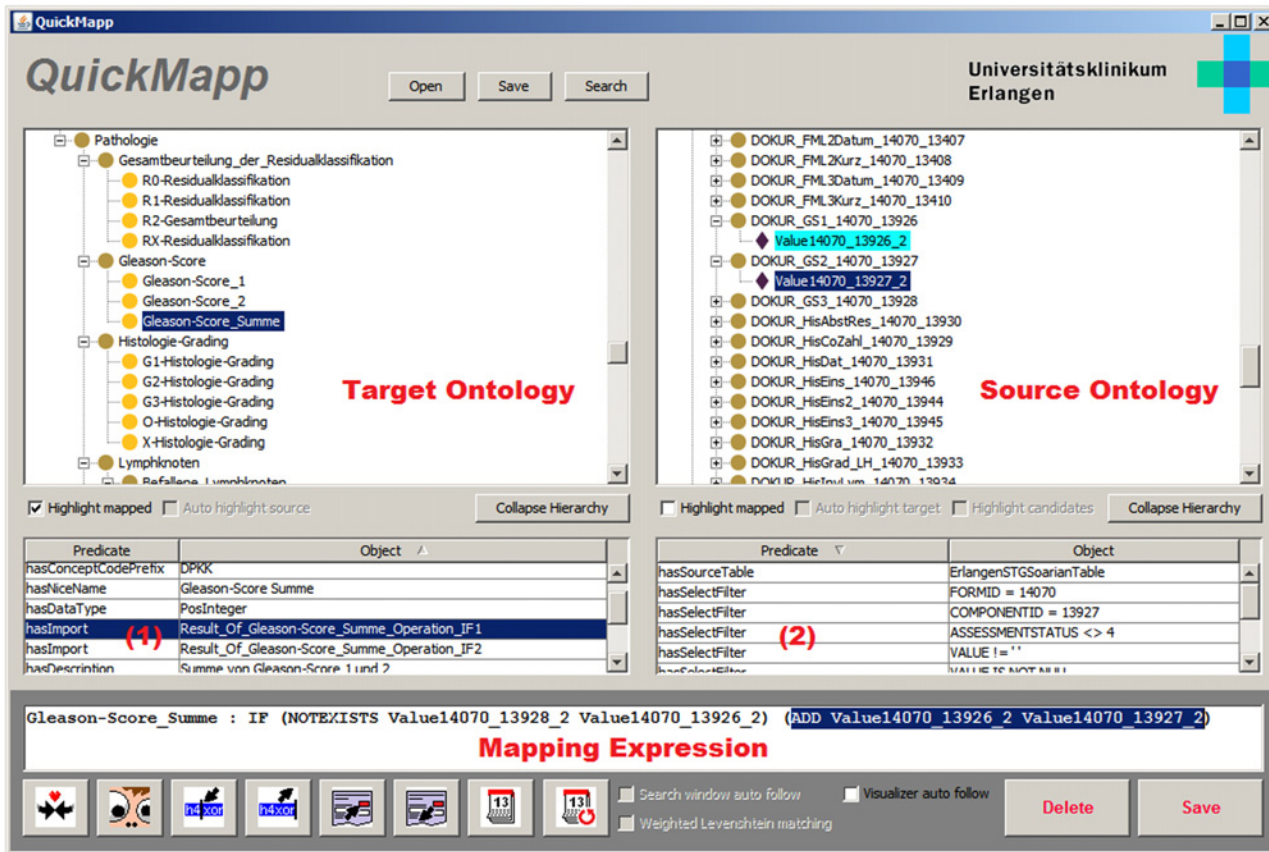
QuickMapp

QuickMapp

Open Save Search

Universitätsklinikum Erlangen

Pathologie
Gesamtbeurteilung_der_Residualklassifikation
R0-Residualklassifikation
R1-Residualklassifikation
R2-Gesamtbeurteilung
RX-Residualklassifikation
Gleason-Score
Gleason-Score_1
Gleason-Score_2
Gleason-Score_Summe
Histologie-Grading
G1-Histologie-Grading
G2-Histologie-Grading
G3-Histologie-Grading
O-Histologie-Grading
X-Histologie-Grading
Lymphknoten
Befallene_Lymphknoten

Target Ontology

DOKUR_FML2Datum_14070_13407
DOKUR_FML2Kurz_14070_13408
DOKUR_FML3Datum_14070_13409
DOKUR_FML3Kurz_14070_13410
DOKUR_GS1_14070_13926
Value14070_13926_2
DOKUR_GS2_14070_13927
Value14070_13927_2
DOKUR_GS3_14070_13928
DOKUR_HisAbstRes_14070_13930
DOKUR_HisCoZahl_14070_13929
DOKUR_HisDat_14070_13931
DOKUR_HisEins_14070_13946
DOKUR_HisEins2_14070_13944
DOKUR_HisEins3_14070_13945
DOKUR_HisGra_14070_13932
DOKUR_HisGrad_LH_14070_13933
DOKUR_HisInvl_vm_14070_13934

Source Ontology

Highlight mapped Auto highlight source Collapse Hierarchy

Highlight mapped Auto highlight target Highlight candidates Collapse Hierarchy

| Predicate | Object |
|---|---|
| hasConceptCodePrefix | DPKK |
| hasNiceName | Gleason-Score Summe |
| hasDataType | PosInteger |
| hasImport | Result_Of_Gleason-Score_Summe_Operation_IF1 |
| hasImport | Result_Of_Gleason-Score_Summe_Operation_IF2 |
| hasDescription | Summe von Gleason-Score 1 und 2 |

(1)

| Predicate | Object |
|---|---|
| hasSourceTable | ErlangenSTGSoarianTable |
| hasSelectFilter | FORMID = 14070 |
| hasSelectFilter | COMPONENTID = 13927 |
| hasSelectFilter | ASSESSMENTSTATUS <> 4 |
| hasSelectFilter | VALUE != '' |
| hasSelectFilter | VALUE IS NOT NULL |

(2)

Gleason-Score_Summe : IF (NOTEXISTS Value14070_13928_2 Value14070_13926_2) (ADD Value14070_13926_2 Value14070_13927_2)

Mapping Expression

h4xor h4xor 13 13

Search window auto follow
Weighted Levenshtein matching
Visualizer auto follow

Delete Save